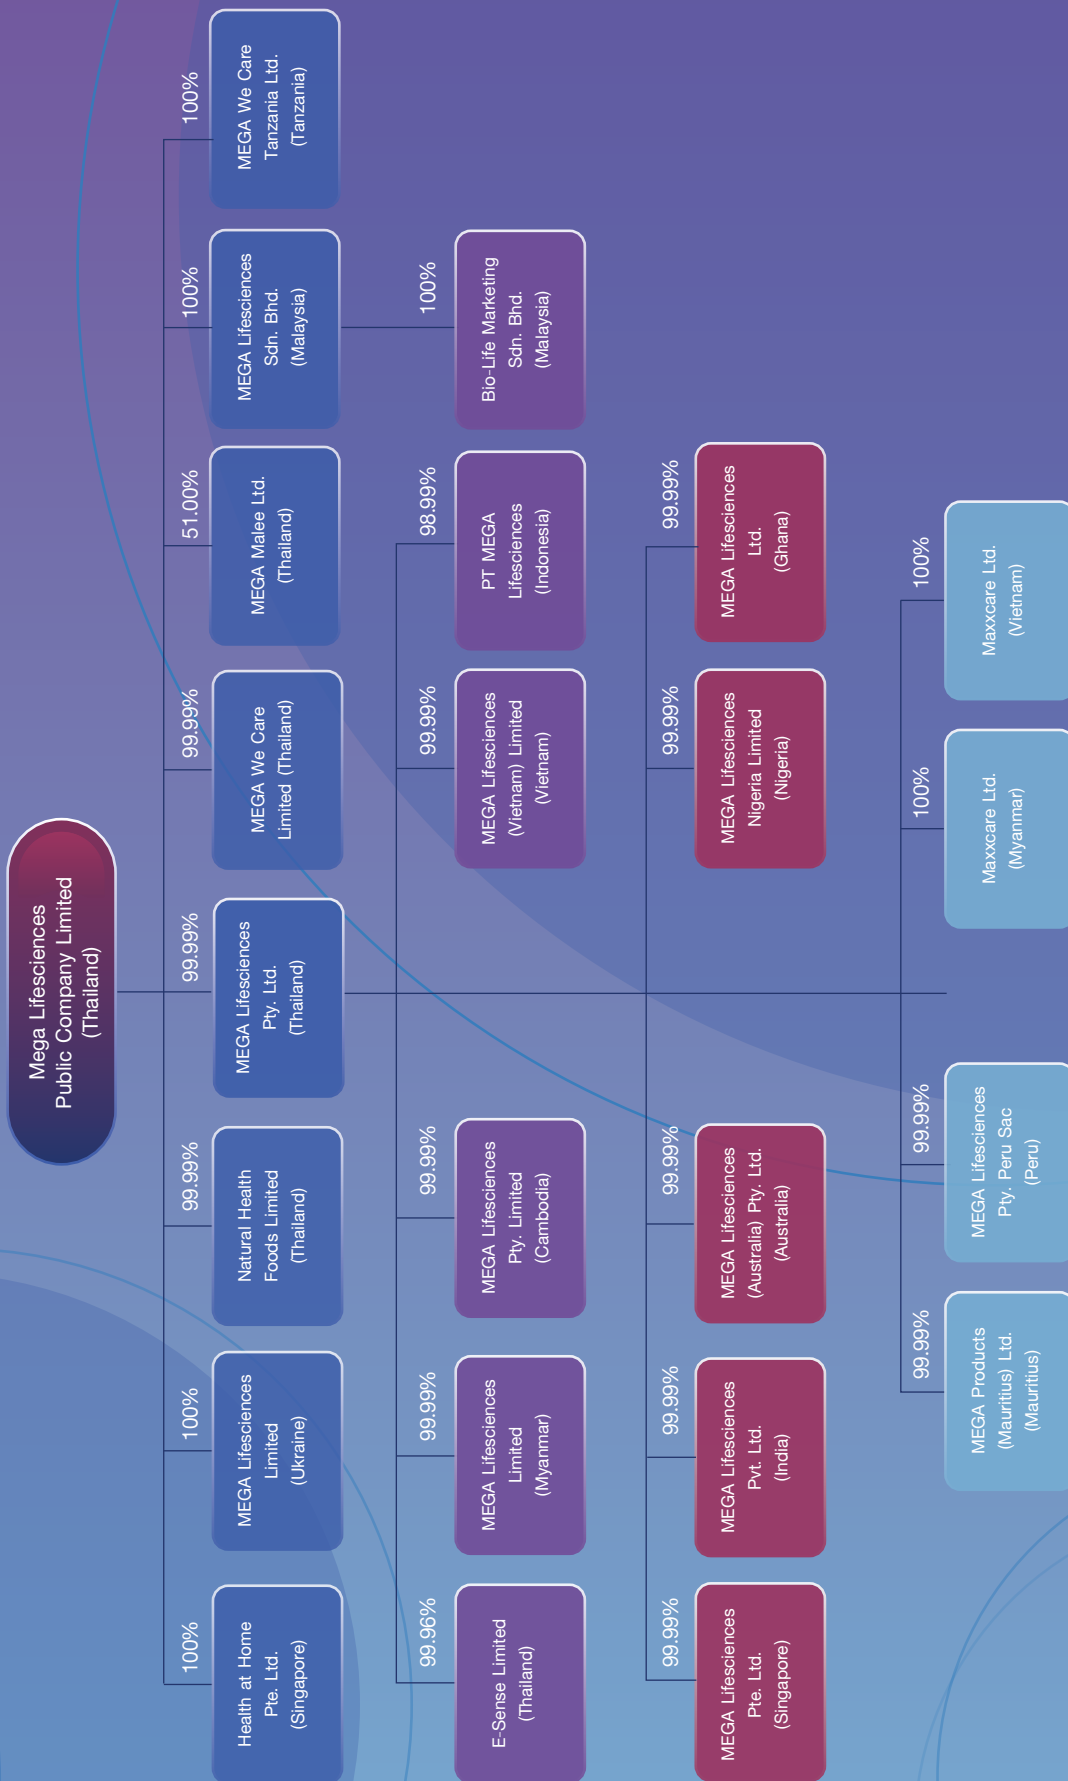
Mega Lifesciences Public Company Limited (Thailand)

100%
Health at Home Pte. Ltd. (Singapore)

100%
MEGA Lifesciences Limited (Ukraine)

99.99%
Natural Health Foods Limited (Thailand)

99.99%
MEGA Lifesciences Pty. Ltd. (Thailand)

99.99%
MEGA We Care Limited (Thailand)

51.00%
MEGA Malee Ltd. (Thailand)

100%
MEGA Lifesciences Sdn. Bhd. (Malaysia)

100%
MEGA We Care Tanzania Ltd. (Tanzania)

100%
Bio-Life Marketing Sdn. Bhd. (Malaysia)

99.96%
E-Sense Limited (Thailand)

99.99%
MEGA Lifesciences Limited (Myanmar)

99.99%
MEGA Lifesciences Pty. Limited (Cambodia)

99.99%
MEGA Lifesciences (Vietnam) Limited (Vietnam)

98.99%
PT MEGA Lifesciences (Indonesia)

99.99%
MEGA Lifesciences Pte. Ltd. (Singapore)

99.99%
MEGA Lifesciences Pvt. Ltd. (India)

99.99%
MEGA Lifesciences (Australia) Pty. Ltd. (Australia)

99.99%
MEGA Lifesciences Nigeria Limited (Nigeria)

99.99%
MEGA Lifesciences Ltd. (Ghana)

99.99%
MEGA Products (Mauritius) Ltd. (Mauritius)

99.99%
MEGA Lifesciences Pty. Peru Sac (Peru)

100%
Maxxcare Ltd. (Myanmar)

100%
Maxxcare Ltd. (Vietnam)